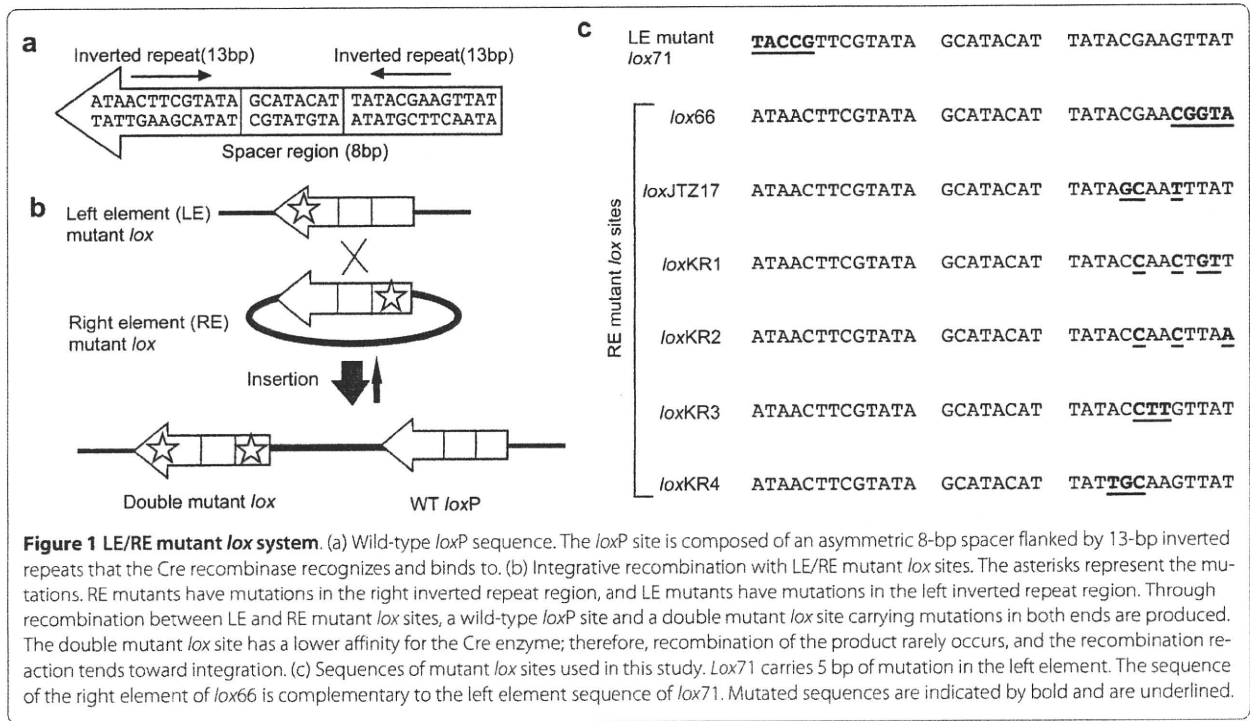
a

Inverted repeat(13bp) Inverted repeat(13bp)

ATAACTTCGTATA GCATACAT TATACGAAGTTAT
TATTGAAGCATAT CGTATGTA ATATGCTTCAATA

Spacer region (8bp)

b

Left element (LE) mutant *lox*

Right element (RE) mutant *lox*

Insertion

Double mutant *lox*

WT *lox*P

c

| | | | |
|---|---|---|---|
| LE mutant *lox*71 | **TACCG**TTCGTATA | GCATACAT | TATACGAAGTTAT |
| *lox*66 | ATAACTTCGTATA | GCATACAT | TATACGAA**CGGTA** |
| *lox*JTZ17 | ATAACTTCGTATA | GCATACAT | TATA**GC**AA**T**TTAT |
| *lox*KR1 | ATAACTTCGTATA | GCATACAT | TATAC**C**AAC**T**G**TT** |
| *lox*KR2 | ATAACTTCGTATA | GCATACAT | TATAC**C**AA**C**TTA**A** |
| *lox*KR3 | ATAACTTCGTATA | GCATACAT | TATAC**CTT**GTTAT |
| *lox*KR4 | ATAACTTCGTATA | GCATACAT | TAT**TGC**AAGTTAT |

RE mutant *lox* sites

**Figure 1 LE/RE mutant *lox* system**. (a) Wild-type *lox*P sequence. The *lox*P site is composed of an asymmetric 8-bp spacer flanked by 13-bp inverted repeats that the Cre recombinase recognizes and binds to. (b) Integrative recombination with LE/RE mutant *lox* sites. The asterisks represent the mutations. RE mutants have mutations in the right inverted repeat region, and LE mutants have mutations in the left inverted repeat region. Through recombination between LE and RE mutant *lox* sites, a wild-type *lox*P site and a double mutant *lox* site carrying mutations in both ends are produced. The double mutant *lox* site has a lower affinity for the Cre enzyme; therefore, recombination of the product rarely occurs, and the recombination reaction tends toward integration. (c) Sequences of mutant *lox* sites used in this study. *Lox*71 carries 5 bp of mutation in the left element. The sequence of the right element of *lox*66 is complementary to the left element sequence of *lox*71. Mutated sequences are indicated by bold and are underlined.